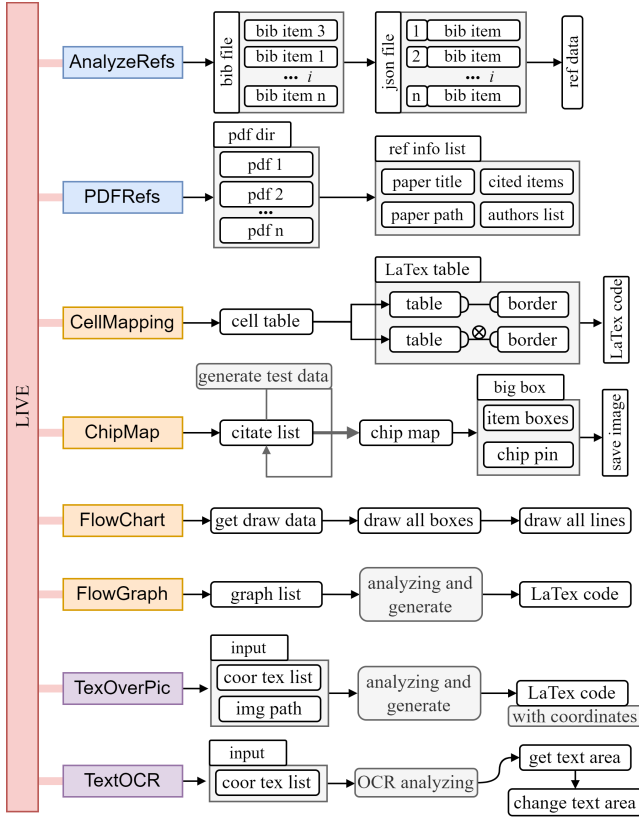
LIVE

AnalyzeRefs

bib file
bib item 3
bib item 1
••• $i$
bib item n

json file
1 bib item
2 bib item
••• $i$
n bib item

ref data

PDFRefs

pdf dir
pdf 1
pdf 2
•••
pdf n

ref info list
paper title
cited items
paper path
authors list

CellMapping

cell table

LaTex table
table
border
table
$\otimes$
border

LaTex code

ChipMap

generate test data
citate list
chip map

big box
item boxes
chip pin

save image

FlowChart

get draw data
draw all boxes
draw all lines

FlowGraph

graph list
analyzing and generate
LaTex code

TexOverPic

input
coor tex list
img path
analyzing and generate
LaTex code
with coordinates

TextOCR

input
coor tex list
OCR analyzing
get text area
change text area